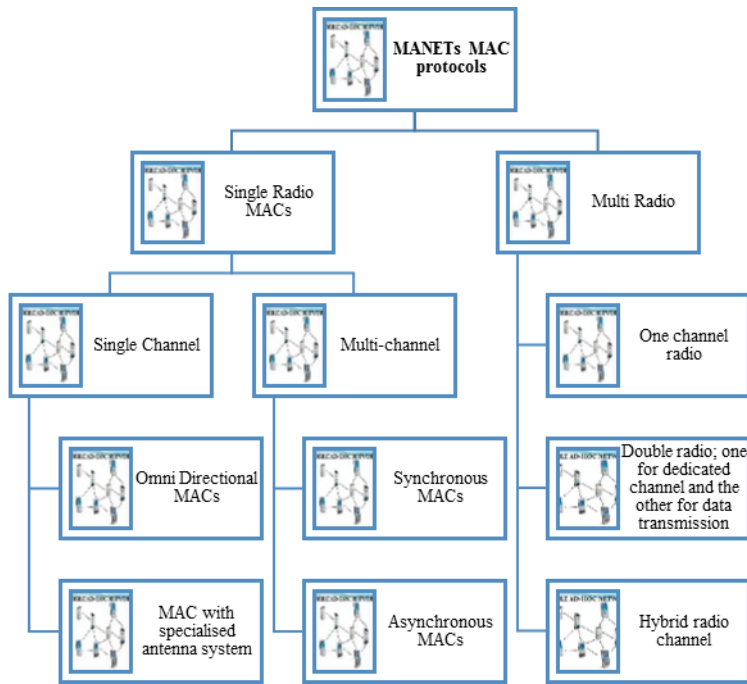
MANETs MAC protocols

Single Radio MACs

Multi Radio

Single Channel

Multi-channel

One channel radio

Omni Directional MACs

Synchronous MACs

Double radio; one for dedicated channel and the other for data transmission

MAC with specialised antenna system

Asynchronous MACs

Hybrid radio channel